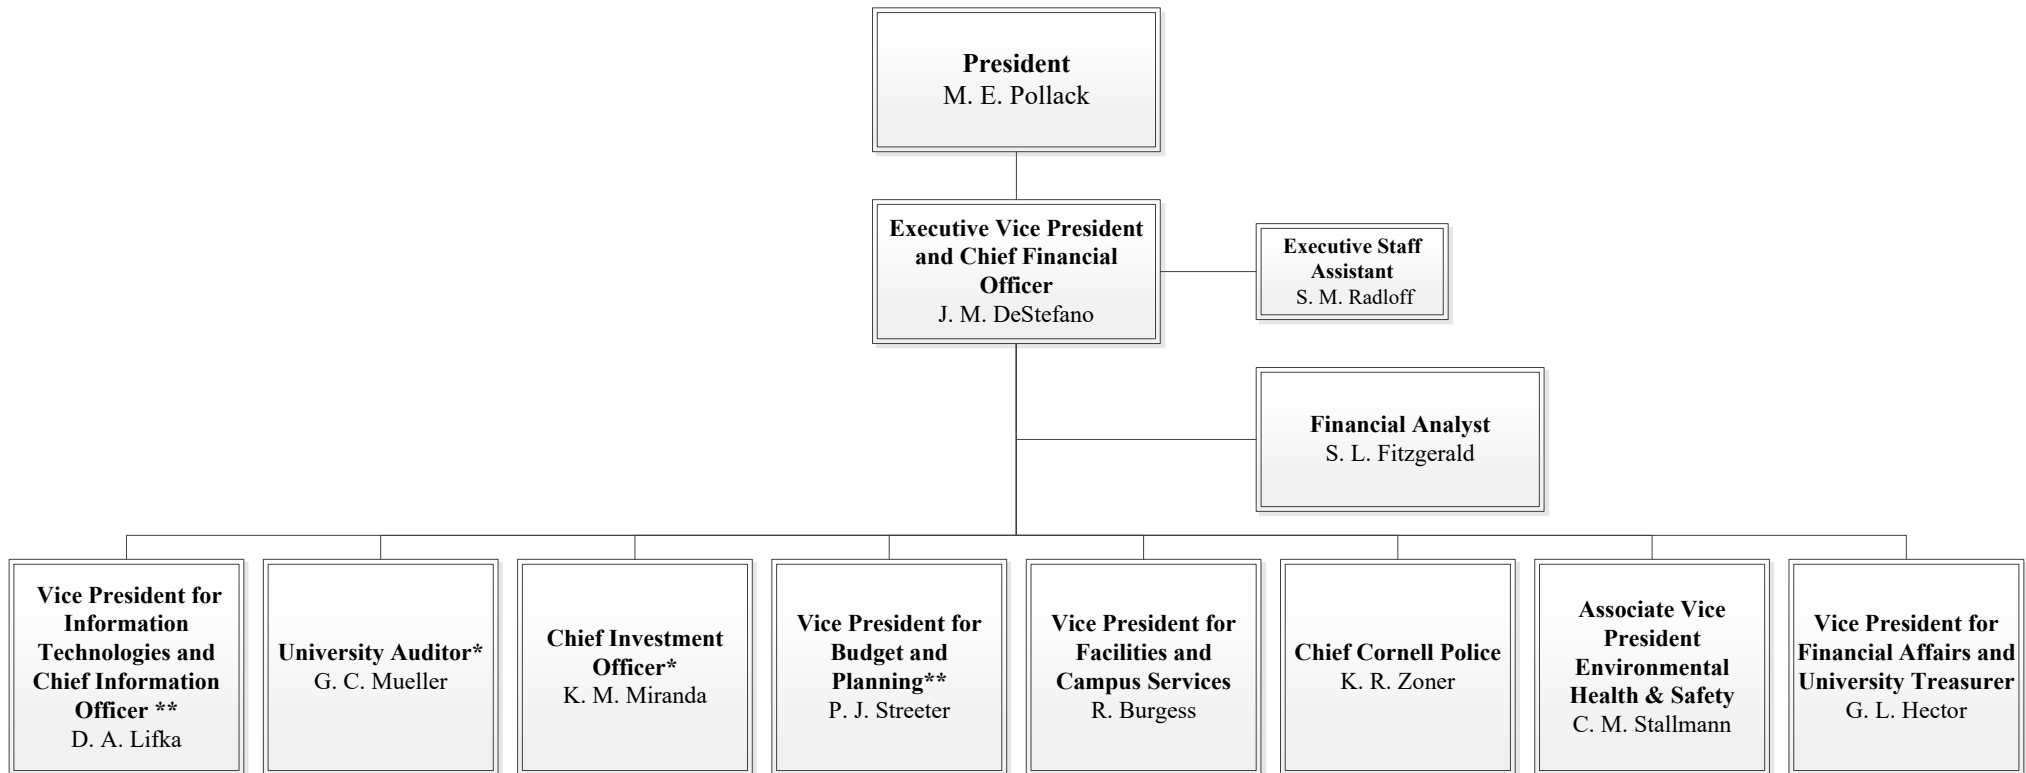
**President**
M. E. Pollack

**Executive Vice President and Chief Financial Officer**
J. M. DeStefano

**Executive Staff Assistant**
S. M. Radloff

**Financial Analyst**
S. L. Fitzgerald

**Vice President for Information Technologies and Chief Information Officer \*\***
D. A. Lifka

**University Auditor\***
G. C. Mueller

**Chief Investment Officer\***
K. M. Miranda

**Vice President for Budget and Planning\*\***
P. J. Streeter

**Vice President for Facilities and Campus Services**
R. Burgess

**Chief Cornell Police**
K. R. Zoner

**Associate Vice President Environmental Health & Safety**
C. M. Stallmann

**Vice President for Financial Affairs and University Treasurer**
G. L. Hector